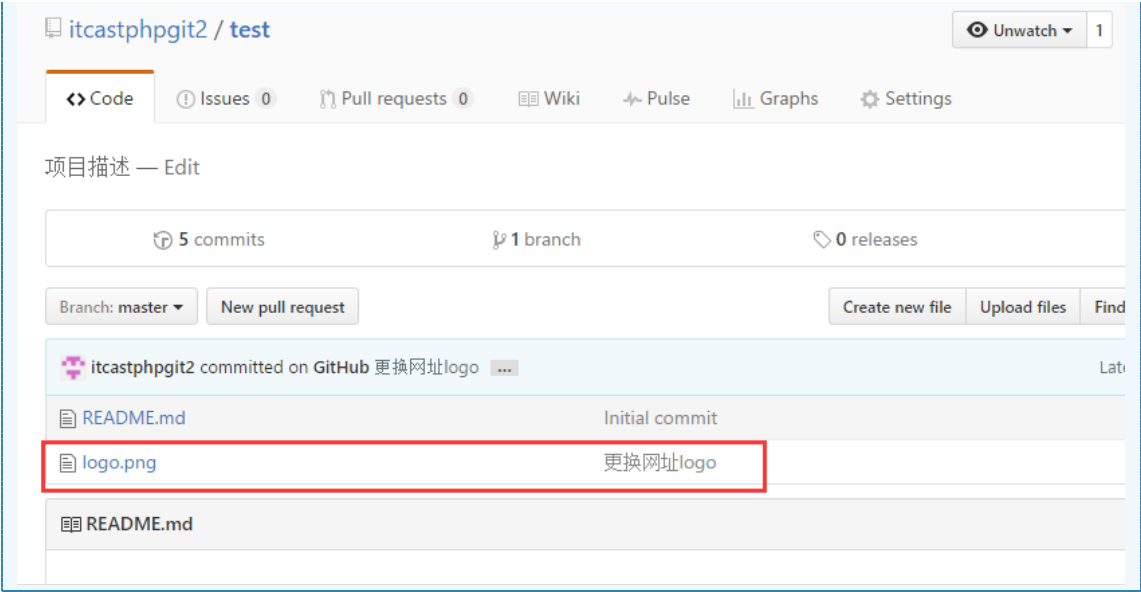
itcastphpgit2 / test

Unwatch 1

Code Issues 0 Pull requests 0 Wiki Pulse Graphs Settings

项目描述 — Edit

5 commits 1 branch 0 releases

Branch: master New pull request Create new file Upload files Find

itcastphpgit2 committed on GitHub 更换网址logo ... Late

README.md Initial commit

logo.png 更换网址logo

README.md